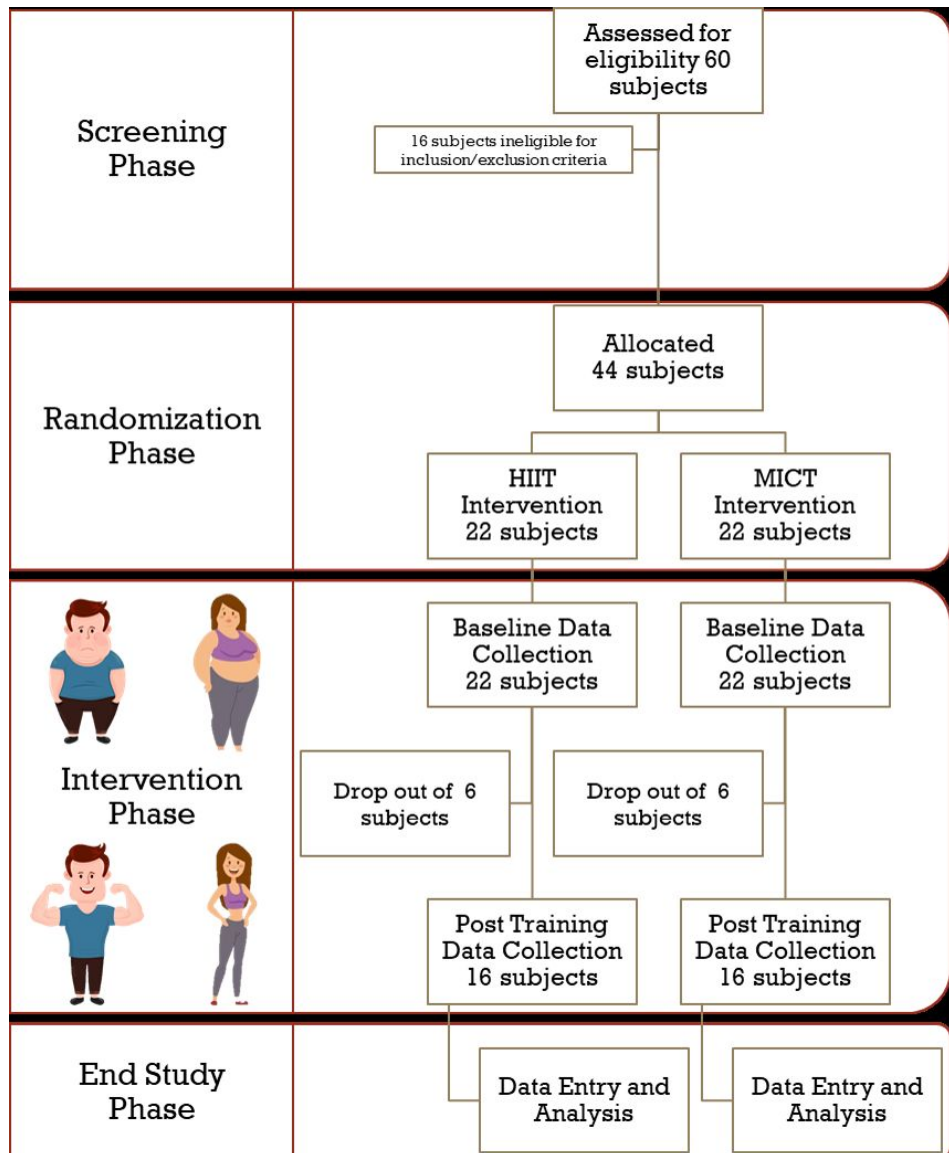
Screening Phase

Assessed for eligibility 60 subjects

16 subjects ineligible for inclusion/exclusion criteria

Randomization Phase

Allocated 44 subjects

HIIT Intervention 22 subjects

MICT Intervention 22 subjects

Intervention Phase

Baseline Data Collection 22 subjects

Baseline Data Collection 22 subjects

Drop out of 6 subjects

Drop out of 6 subjects

Post Training Data Collection 16 subjects

Post Training Data Collection 16 subjects

End Study Phase

Data Entry and Analysis

Data Entry and Analysis